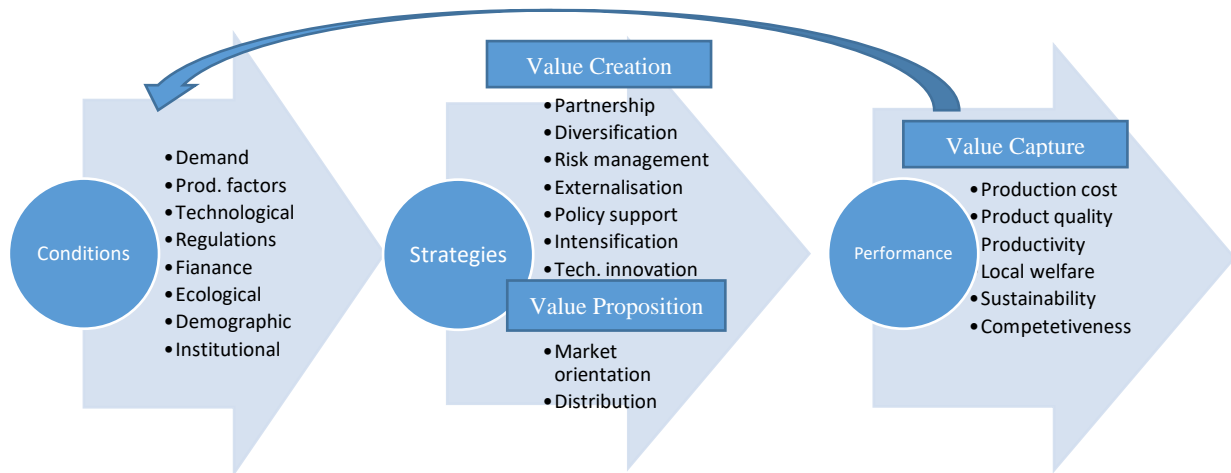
Value Creation

Conditions

• Demand
• Prod. factors
• Technological
• Regulations
• Fianance
• Ecological
• Demographic
• Institutional

Strategies

• Partnership
• Diversification
• Risk management
• Externalisation
• Policy support
• Intensification
• Tech. innovation

Value Proposition

• Market orientation
• Distribution

Value Capture

Performance

• Production cost
• Product quality
Productivity
Local welfare
• Sustainability
• Competetiveness